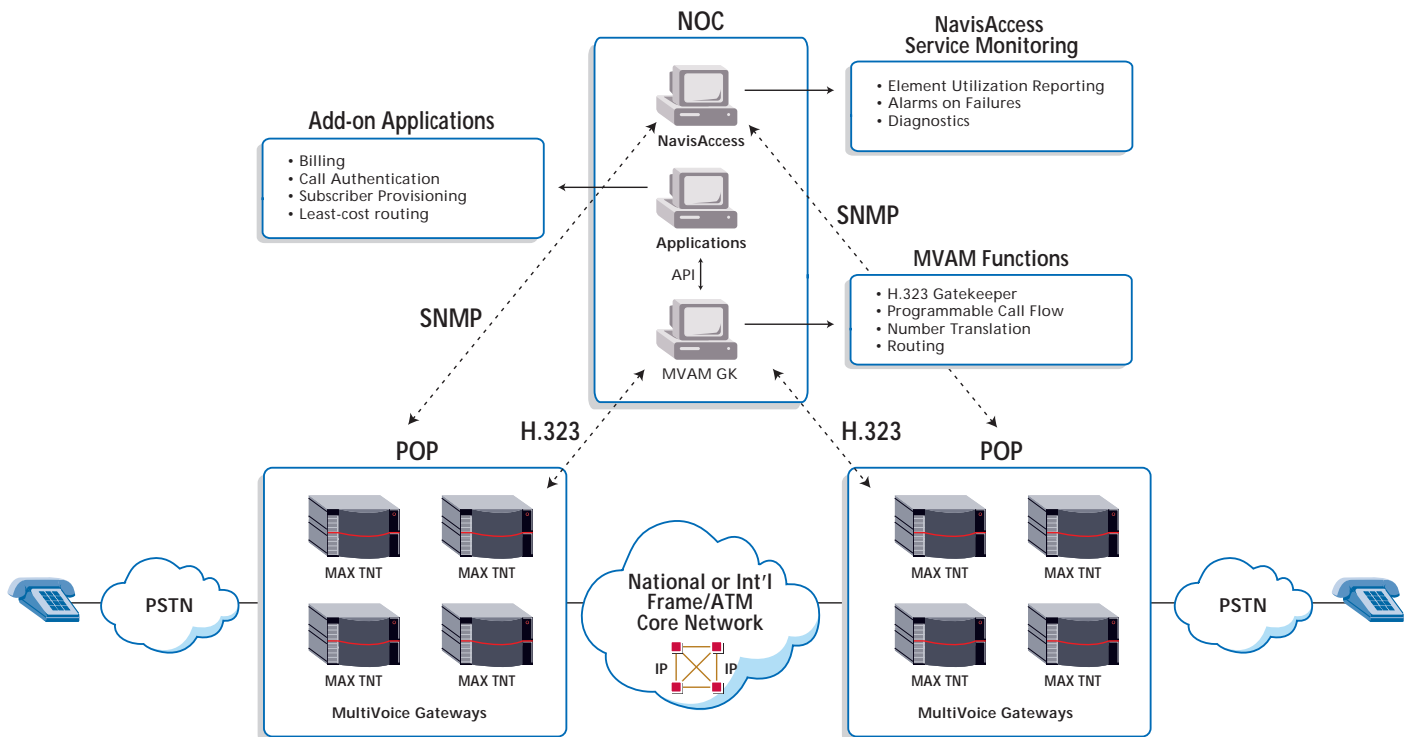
NOC

NavisAccess
Service Monitoring

• Element Utilization Reporting
• Alarms on Failures
• Diagnostics

NavisAccess

Add-on Applications

• Billing
• Call Authentication
• Subscriber Provisioning
• Least-cost routing

Applications

SNMP

API

MVAM Functions

• H.323 Gatekeeper
• Programmable Call Flow
• Number Translation
• Routing

SNMP

MVAM GK

H.323

H.323

POP

POP

MAX TNT

MAX TNT

MAX TNT

MAX TNT

MultiVoice Gateways

PSTN

National or Int'l
Frame/ATM
Core Network

IP

IP

MAX TNT

MAX TNT

MAX TNT

MAX TNT

MultiVoice Gateways

PSTN